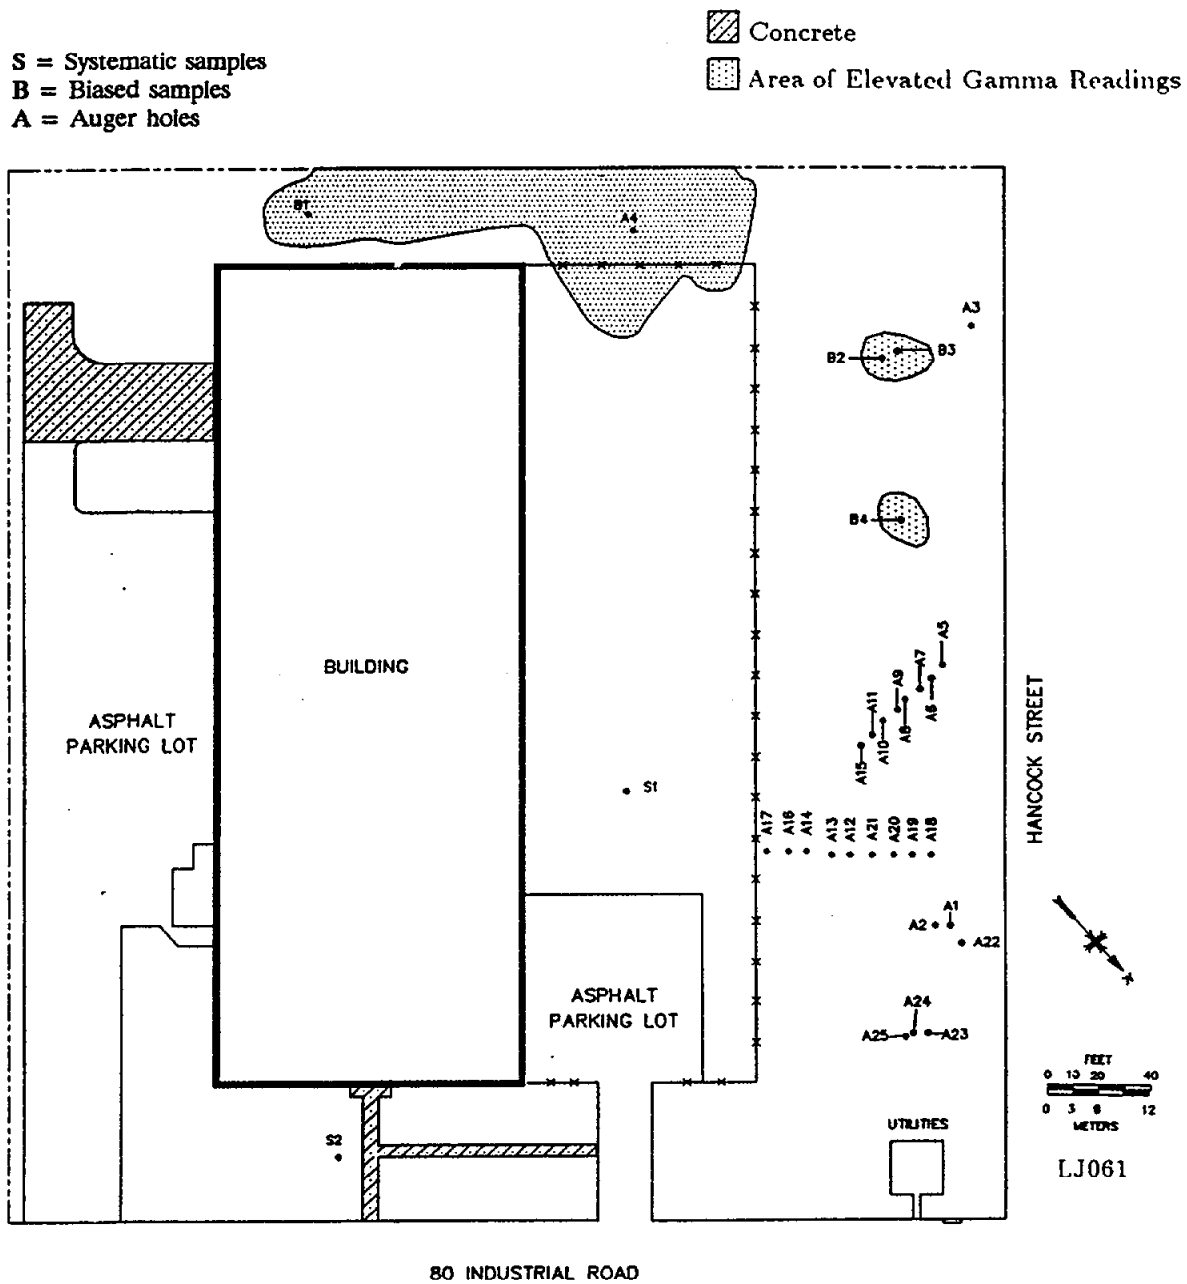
S = Systematic samples
B = Biased samples
A = Auger holes

Concrete

Area of Elevated Gamma Readings

B1
A4
A3
B2
B3
B4
BUILDING
ASPHALT PARKING LOT
A5
A7
A9
A6
A8
A11
A10
A15
S1
A17
A16
A14
A13
A12
A21
A20
A19
A18
HANCOCK STREET
A1
A2
A22
A24
A25
A23
ASPHALT PARKING LOT
FEET
0 10 20 40
0 3 6 12
METERS
UTILITIES
S2
LJ061

80 INDUSTRIAL ROAD